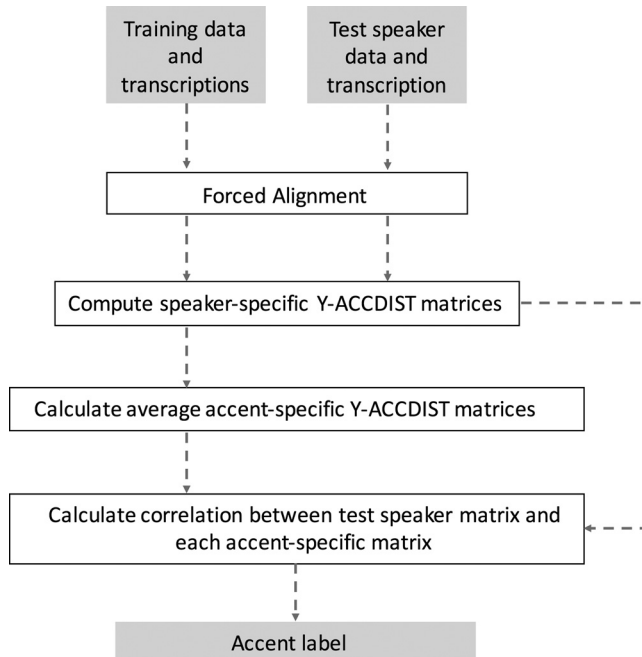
Training data and transcriptions

Test speaker data and transcription

Forced Alignment

Compute speaker-specific Y-ACCDIST matrices

Calculate average accent-specific Y-ACCDIST matrices

Calculate correlation between test speaker matrix and each accent-specific matrix

Accent label